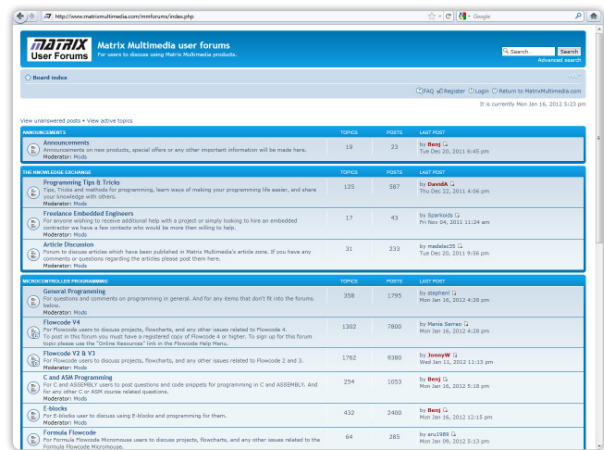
http://www.matrixmultimedia.com/mmforums/index.php

Google

MATRIX User Forums

Matrix Multimedia user forums

For users to discuss using Matrix Multimedia products.

Search... Search

Advanced search

Board index

FAQ Register Login Return to MatrixMultimedia.com

It is currently Mon Jan 16, 2012 5:23 pm

View unanswered posts • View active topics

| ANNOUNCEMENTS | TOPICS | POSTS | LAST POST |
|---|---|---|---|
| Announcements<br>Announcements on new products, special offers or any other important information will be made here.<br>Moderator: Mods | 19 | 23 | by Benj<br>Tue Dec 20, 2011 6:45 pm |

| THE KNOWLEDGE EXCHANGE | TOPICS | POSTS | LAST POST |
|---|---|---|---|
| Programming Tips & Tricks<br>Tips, Tricks and methods for programming, learn ways of making your programming life easier, and share your knowledge with others.<br>Moderator: Mods | 125 | 567 | by DavidA<br>Thu Dec 22, 2011 4:06 pm |
| Freelance Embedded Engineers<br>For anyone wishing to receive additional help with a project or simply looking to hire an embedded contractor we have a few contacts who would be more then willing to help.<br>Moderator: Mods | 17 | 43 | by Sparkoids<br>Fri Nov 04, 2011 11:24 am |
| Article Discussion<br>Forum to discuss articles which have been published in Matrix Multimedia's article zone. If you have any comments or questions regarding the articles please post them here.<br>Moderator: Mods | 31 | 333 | by medelec35<br>Tue Dec 20, 2011 9:56 pm |

| MICROCONTROLLER PROGRAMMING | TOPICS | POSTS | LAST POST |
|---|---|---|---|
| General Programming<br>For questions and comments on programming in general. And for any items that don't fit into the forums below.<br>Moderator: Mods | 358 | 1795 | by stephenl<br>Mon Jan 16, 2012 4:28 pm |
| Flowcode V4<br>For Flowcode users to discuss projects, flowcharts, and any other issues related to Flowcode 4.<br>To post in this forum you must have a registered copy of Flowcode 4 or higher. To sign up for this forum topic please use the "Online Resources" link in the Flowcode Help Menu.<br>Moderator: Mods | 1302 | 7800 | by Manie Sarneo<br>Mon Jan 16, 2012 4:28 pm |
| Flowcode V2 & V3<br>For Flowcode users to discuss projects, flowcharts, and any other issues related to Flowcode 2 and 3.<br>Moderator: Mods | 1762 | 9380 | by JonnyW<br>Wed Jan 11, 2012 11:13 pm |
| C and ASM Programming<br>For C and ASSEMBLY users to post questions and code snippets for programming in C and ASSEMBLY. And for any other C or ASM course related questions.<br>Moderator: Mods | 254 | 1053 | by Benj<br>Mon Jan 16, 2012 5:18 pm |
| E-blocks<br>For E-blocks user to discuss using E-blocks and programming for them.<br>Moderator: Mods | 432 | 2480 | by Benj<br>Mon Jan 16, 2012 12:15 pm |
| Formula Flowcode<br>For Formula Flowcode Micromouse users to discuss projects, flowcharts, and any other issues related to the Formula Flowcode Micromouse. | 64 | 285 | by aru1989<br>Mon Jan 09, 2012 5:13 pm |